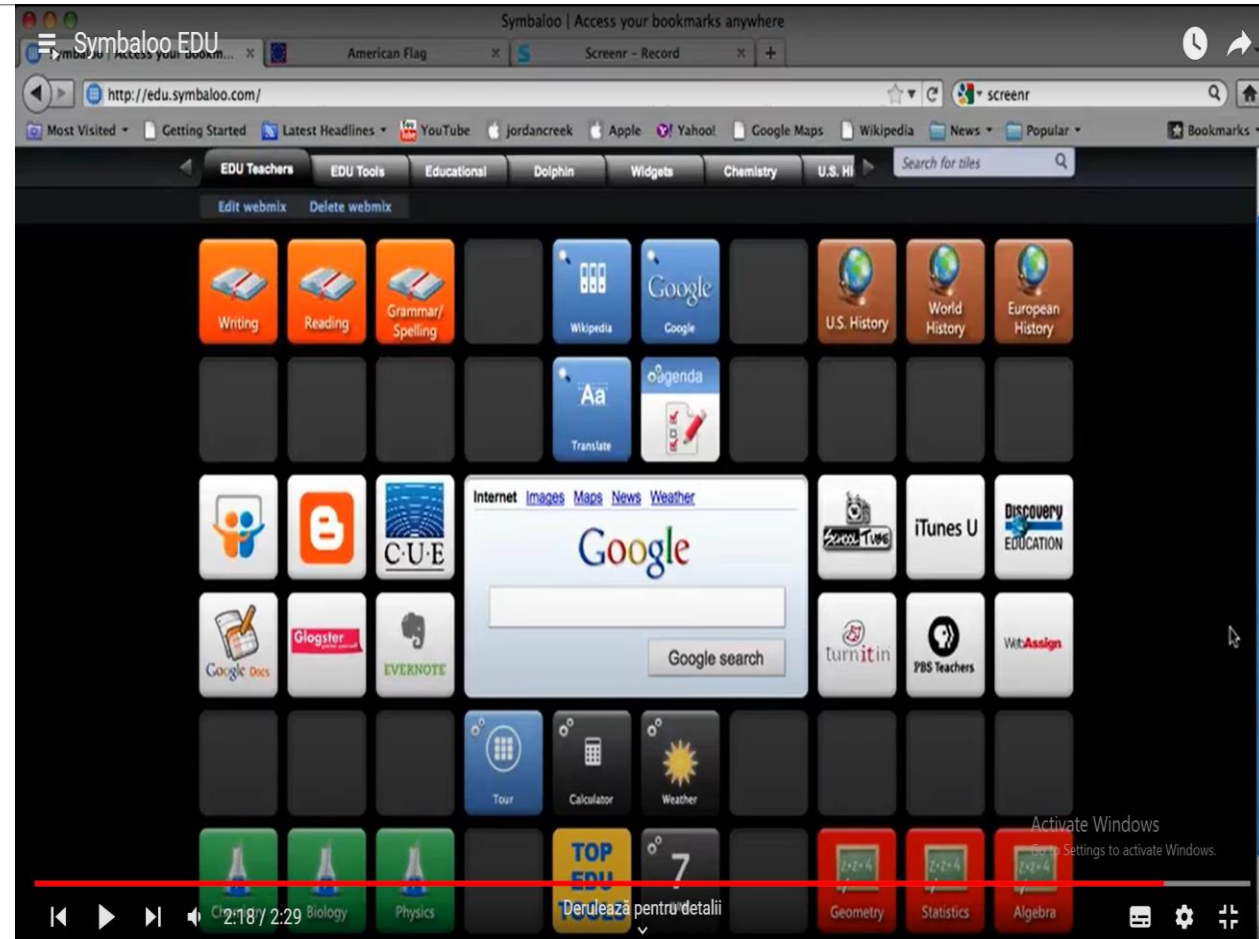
Symbaloo | Access your bookmarks anywhere

Symbaloo EDU

Symbaloo | Access your bookm... × American Flag × Screenr – Record × +

http://edu.symbaloo.com/

screenr

Most Visited Getting Started Latest Headlines YouTube jordancreek Apple Yahoo! Google Maps Wikipedia News Popular Bookmarks

EDU Teachers EDU Tools Educational Dolphin Widgets Chemistry U.S. Hi

Search for tiles

Edit webmix Delete webmix

Writing Reading Grammar/ Spelling Wikipedia Google Google U.S. History World History European History

Aa Translate agenda

C·U·E

Internet Images Maps News Weather

Google

Google search

SchoolTube iTunes U Discovery Education

Google Docs Glogster EVERNOTE turnitin PBS Teachers WebAssign

Tour Calculator Weather

Chemistry Biology Physics TOP EDU 7 Geometry Statistics Algebra

Activate Windows
Go to Settings to activate Windows.

2:18 / 2:29

Derulează pentru detalii